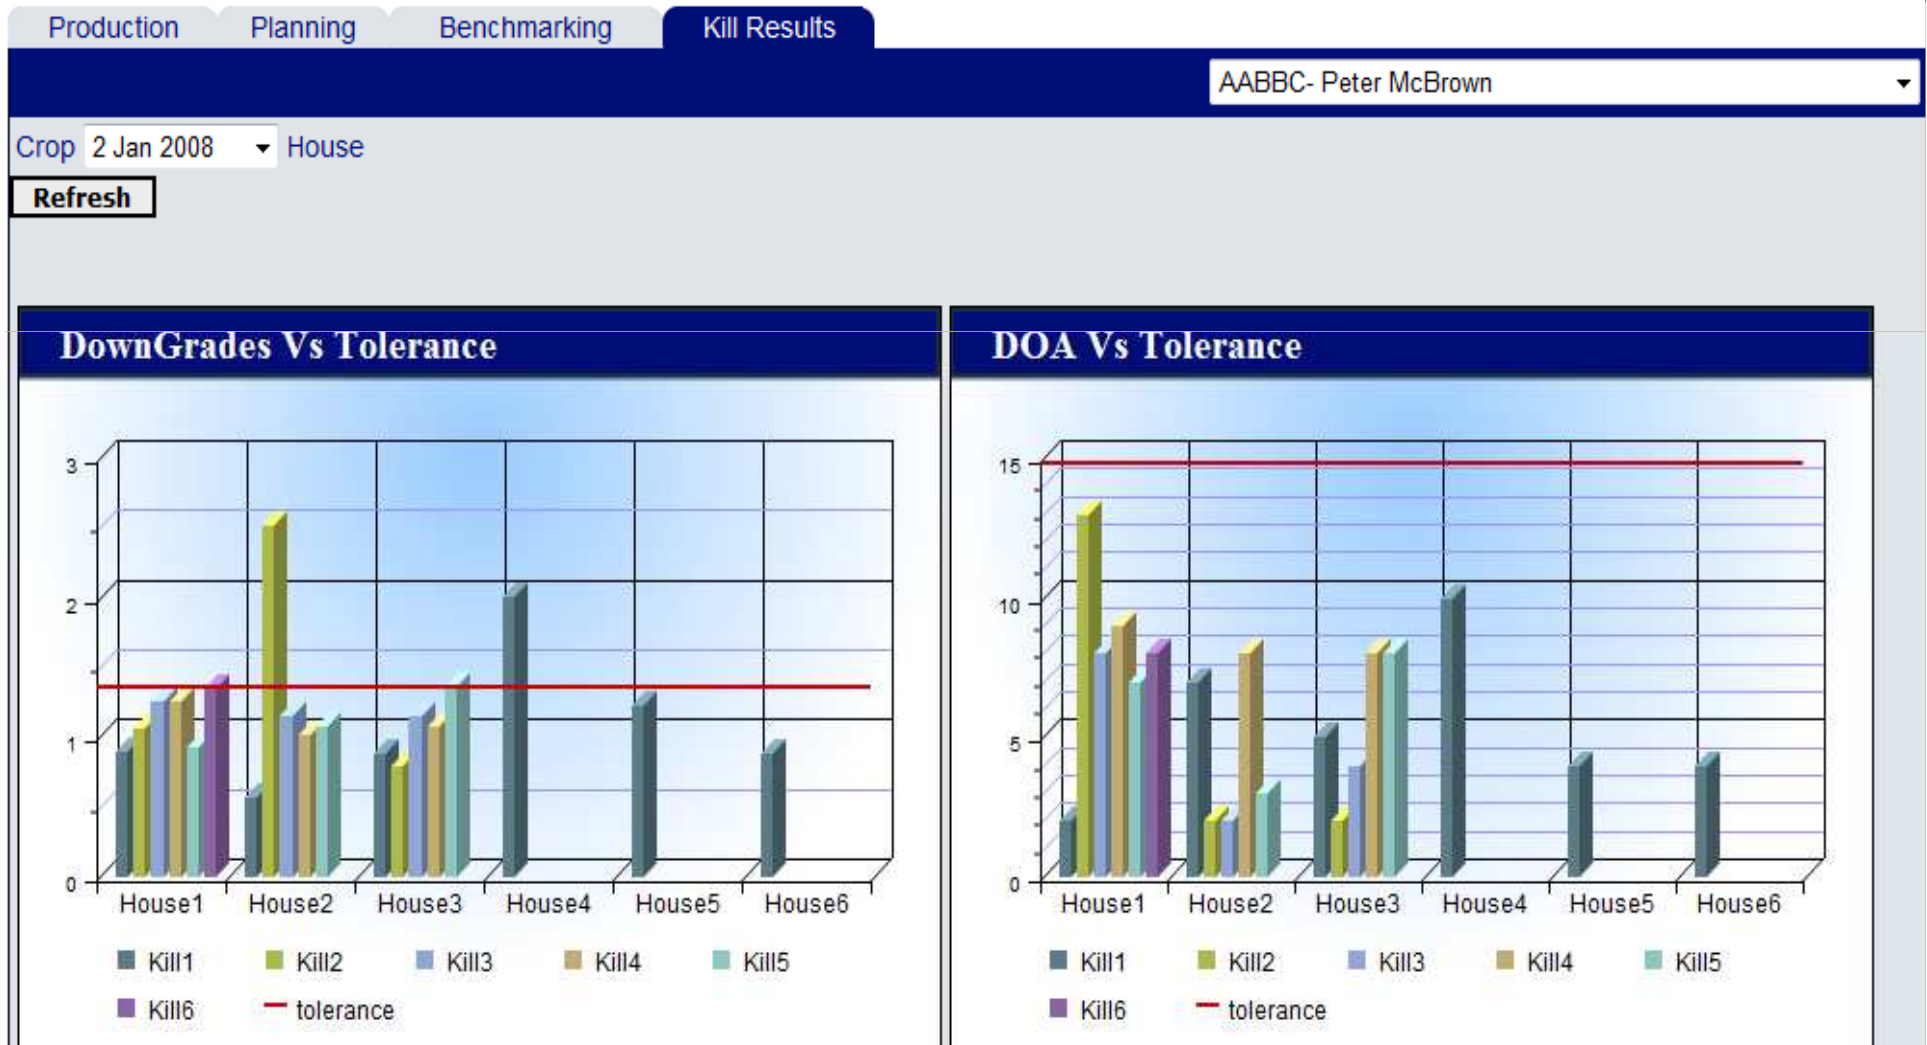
Production Planning Benchmarking Kill Results

AABBC- Peter McBrown

Crop 2 Jan 2008 House

Refresh

DownGrades Vs Tolerance

3
2
1
0

House1 House2 House3 House4 House5 House6

Kill1 Kill2 Kill3 Kill4 Kill5 Kill6 tolerance

DOA Vs Tolerance

15
10
5
0

House1 House2 House3 House4 House5 House6

Kill1 Kill2 Kill3 Kill4 Kill5 Kill6 tolerance